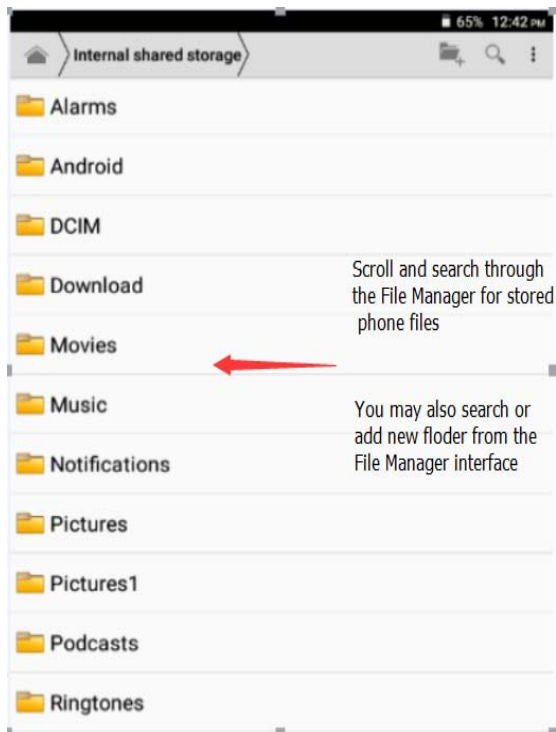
65% 12:42 PM

Internal shared storage

Alarms

Android

DCIM

Download

Movies

Music

Notifications

Pictures

Pictures1

Podcasts

Ringtones

Scroll and search through the File Manager for stored phone files

You may also search or add new floder from the File Manager interface